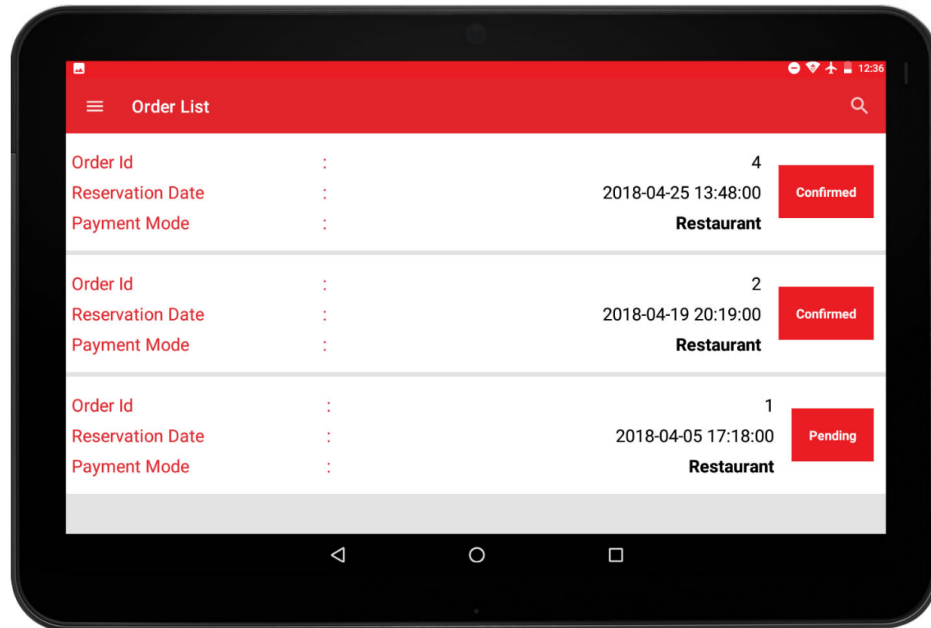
12:36

Order List

Order Id : 4
Reservation Date : 2018-04-25 13:48:00
Payment Mode : Restaurant
Confirmed

Order Id : 2
Reservation Date : 2018-04-19 20:19:00
Payment Mode : Restaurant
Confirmed

Order Id : 1
Reservation Date : 2018-04-05 17:18:00
Payment Mode : Restaurant
Pending